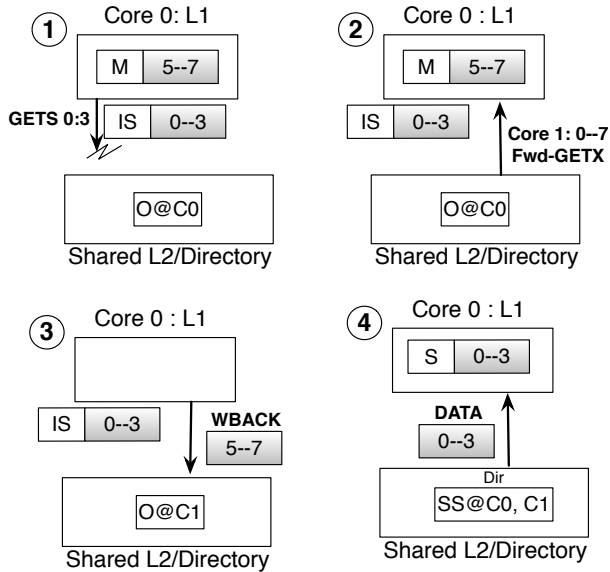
1
Core 0: L1

| M | 5--7 |
|---|---|

GETS 0:3

| IS | 0--3 |
|---|---|

O@C0

Shared L2/Directory

2
Core 0 : L1

| M | 5--7 |
|---|---|

| IS | 0--3 |
|---|---|

Core 1: 0--7
Fwd-GETX

O@C0

Shared L2/Directory

3
Core 0 : L1

| IS | 0--3 |
|---|---|

WBACK
5--7

O@C1

Shared L2/Directory

4
Core 0 : L1

| S | 0--3 |
|---|---|

DATA
0--3

Dir
SS@C0, C1

Shared L2/Directory